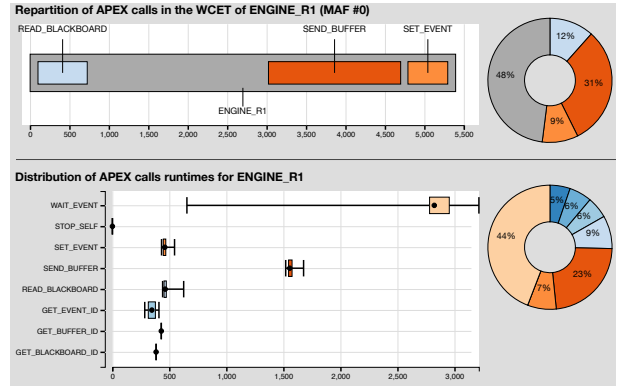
Repartition of APEX calls in the WCET of ENGINE_R1 (MAF #0)

READ_BLACKBOARD
SEND_BUFFER
SET_EVENT
ENGINE_R1

0 500 1,000 1,500 2,000 2,500 3,000 3,500 4,000 4,500 5,000 5,500

12%
31%
9%
48%

Distribution of APEX calls runtimes for ENGINE_R1

WAIT_EVENT
STOP_SELF
SET_EVENT
SEND_BUFFER
READ_BLACKBOARD
GET_EVENT_ID
GET_BUFFER_ID
GET_BLACKBOARD_ID

0 500 1,000 1,500 2,000 2,500 3,000

5%
6%
6%
9%
23%
7%
44%